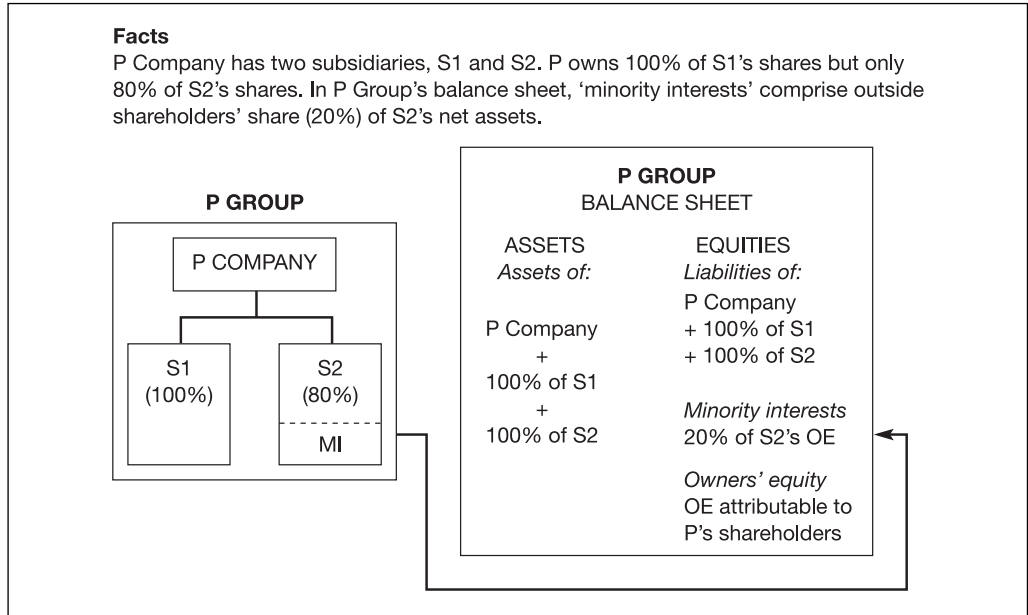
**Facts**
P Company has two subsidiaries, S1 and S2. P owns 100% of S1's shares but only 80% of S2's shares. In P Group's balance sheet, 'minority interests' comprise outside shareholders' share (20%) of S2's net assets.

P GROUP

P COMPANY

S1 (100%)

S2 (80%)

MI

P GROUP
BALANCE SHEET

ASSETS
*Assets of:*

P Company
+
100% of S1
+
100% of S2

EQUITIES
*Liabilities of:*
P Company
+ 100% of S1
+ 100% of S2

*Minority interests*
20% of S2's OE

*Owners' equity*
OE attributable to P's shareholders